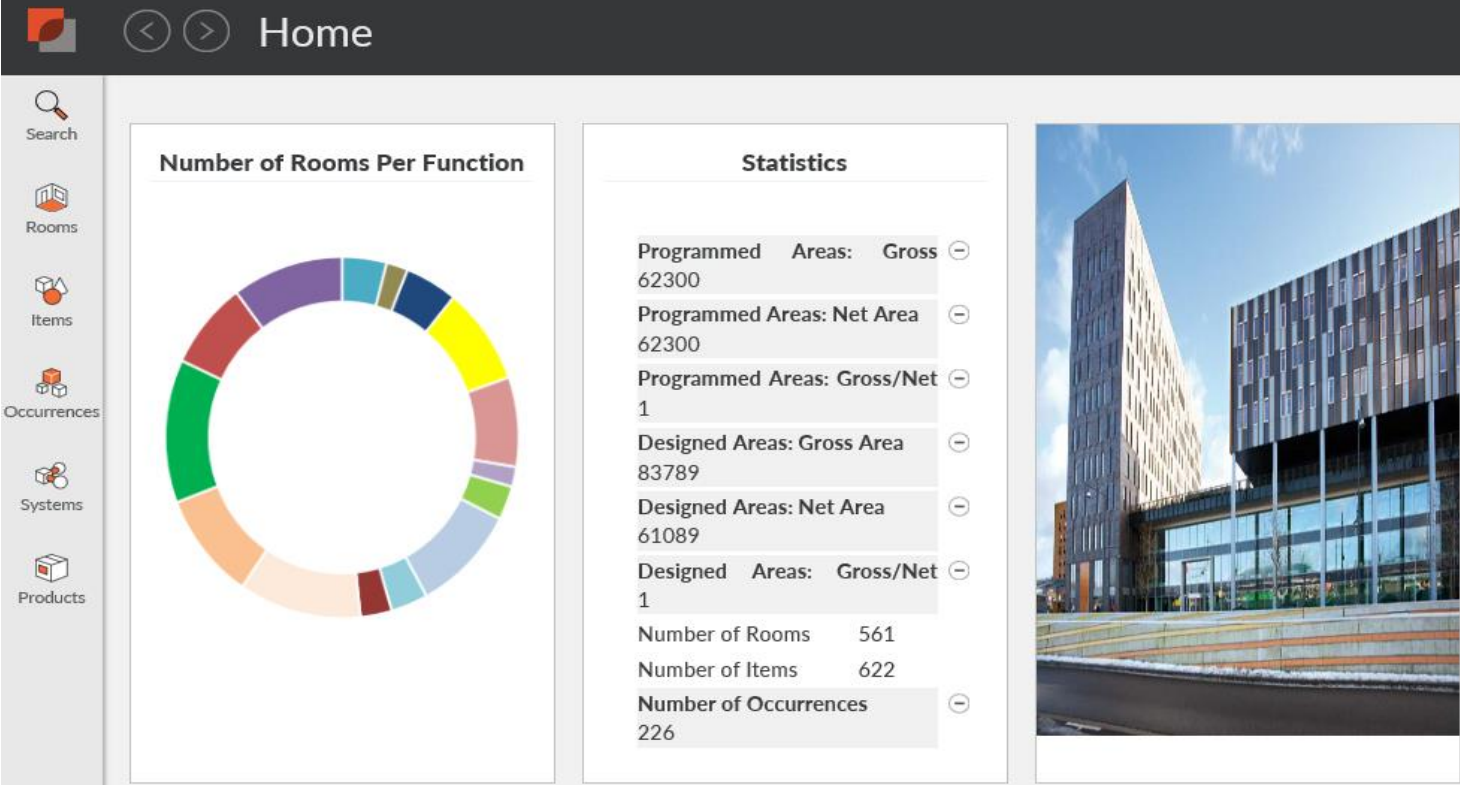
Home

Search

Rooms

Items

Occurrences

Systems

Products

Number of Rooms Per Function

Statistics

Programmed Areas: Gross 62300

Programmed Areas: Net Area 62300

Programmed Areas: Gross/Net 1

Designed Areas: Gross Area 83789

Designed Areas: Net Area 61089

Designed Areas: Gross/Net 1

Number of Rooms 561

Number of Items 622

Number of Occurrences 226